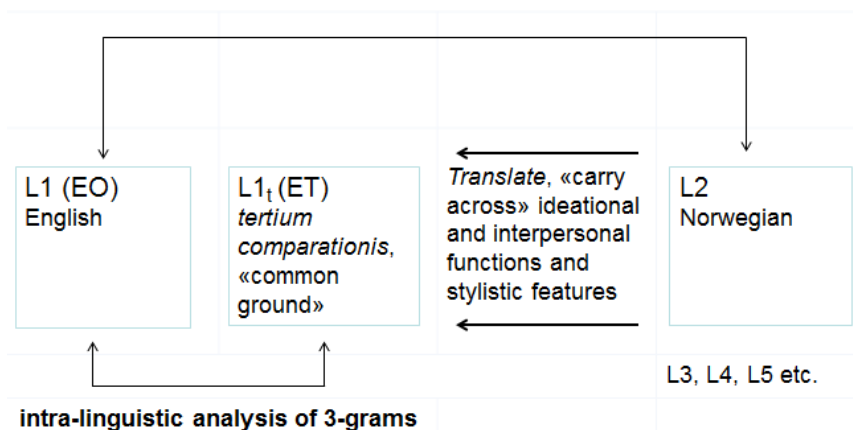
L1 (EO)
English

$L1_t$ (ET)
tertium comparationis, «common ground»

Translate, «carry across» ideational and interpersonal functions and stylistic features

L2
Norwegian

L3, L4, L5 etc.

intra-linguistic analysis of 3-grams